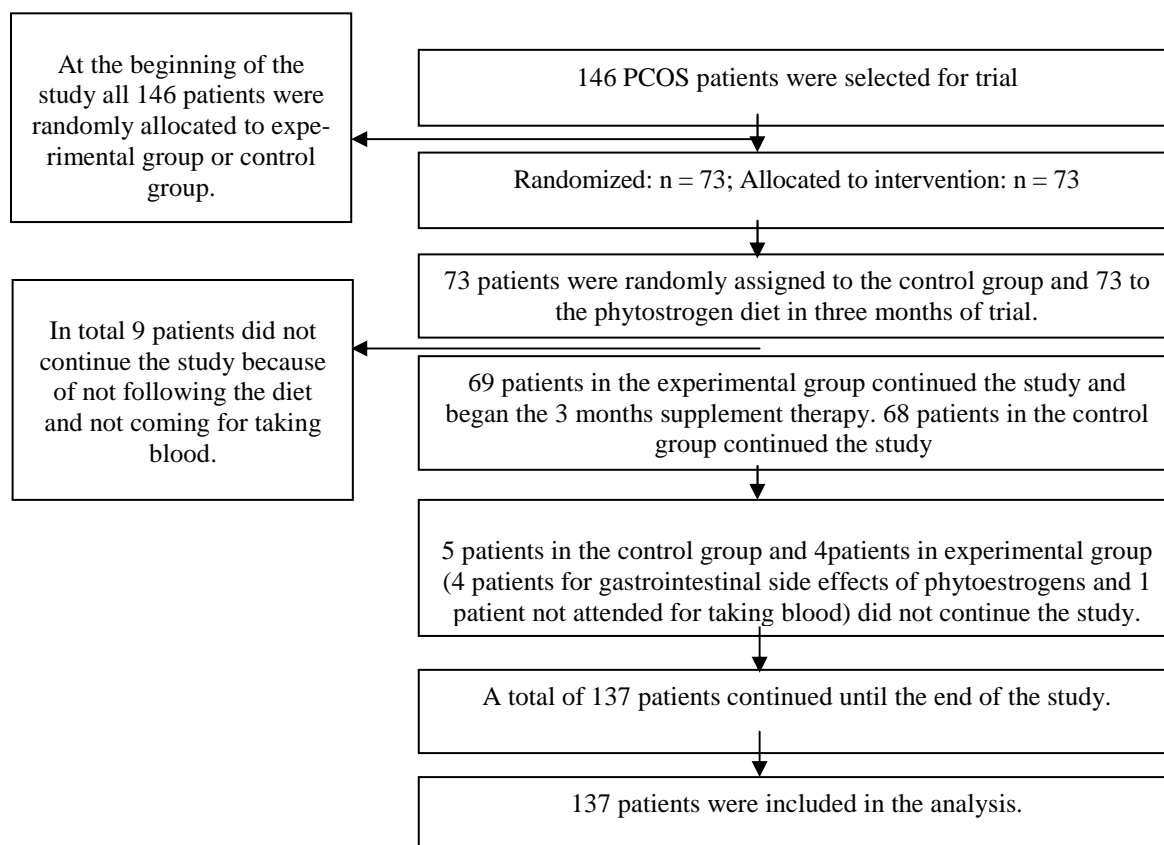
At the beginning of the study all 146 patients were randomly allocated to experimental group or control group.

146 PCOS patients were selected for trial

Randomized: n = 73; Allocated to intervention: n = 73

In total 9 patients did not continue the study because of not following the diet and not coming for taking blood.

73 patients were randomly assigned to the control group and 73 to the phytostrogen diet in three months of trial.

69 patients in the experimental group continued the study and began the 3 months supplement therapy. 68 patients in the control group continued the study

5 patients in the control group and 4patients in experimental group (4 patients for gastrointestinal side effects of phytoestrogens and 1 patient not attended for taking blood) did not continue the study.

A total of 137 patients continued until the end of the study.

137 patients were included in the analysis.